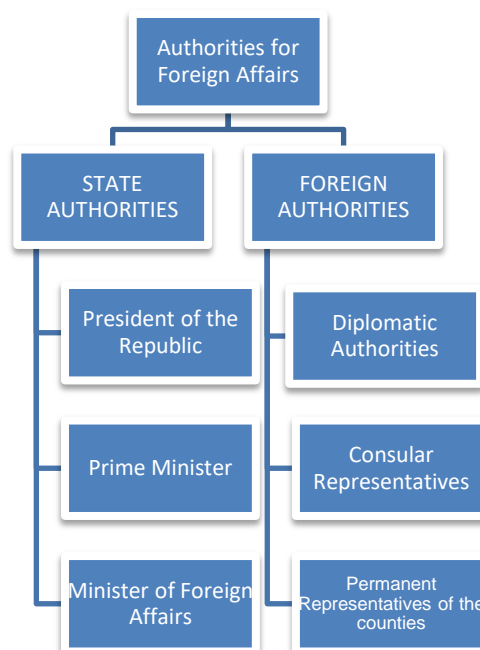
Authorities for Foreign Affairs

STATE AUTHORITIES

President of the Republic

Prime Minister

Minister of Foreign Affairs

FOREIGN AUTHORITIES

Diplomatic Authorities

Consular Representatives

Permanent Representatives of the counties